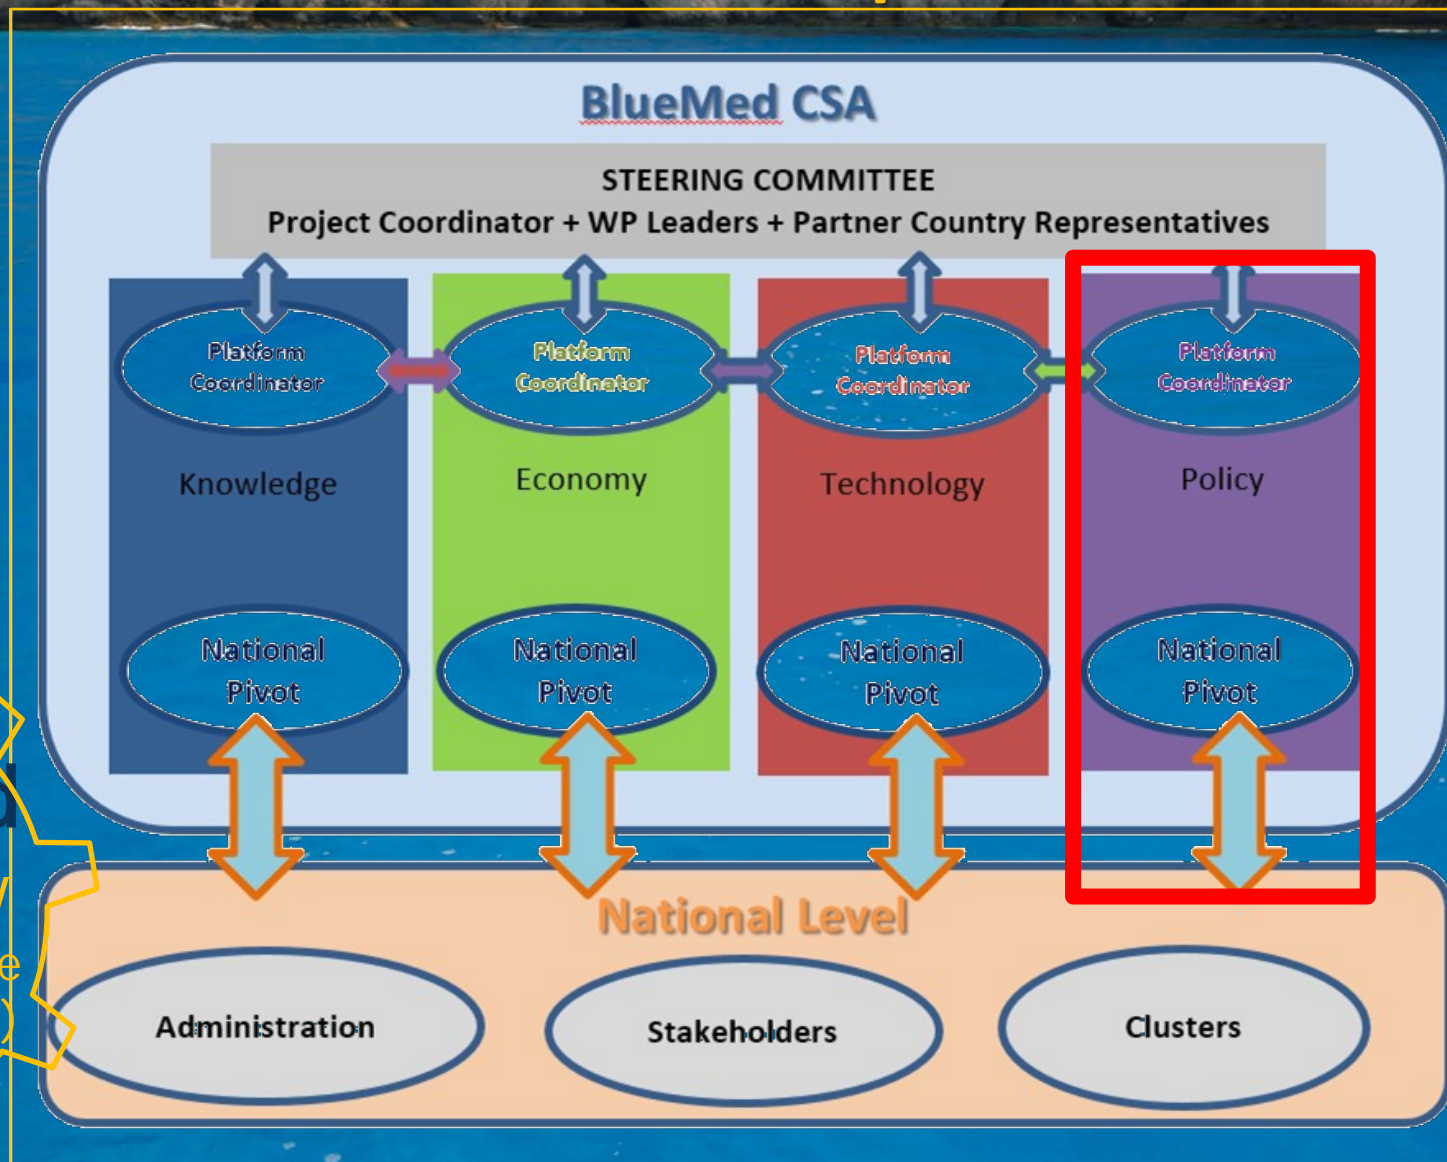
BlueMed CSA

STEERING COMMITTEE
Project Coordinator + WP Leaders + Partner Country Representatives

Platform Coordinator

Knowledge

National Pivot

Platform Coordinator

Economy

National Pivot

Platform Coordinator

Technology

National Pivot

Platform Coordinator

Policy

National Pivot

National Level

Administration

Stakeholders

Clusters